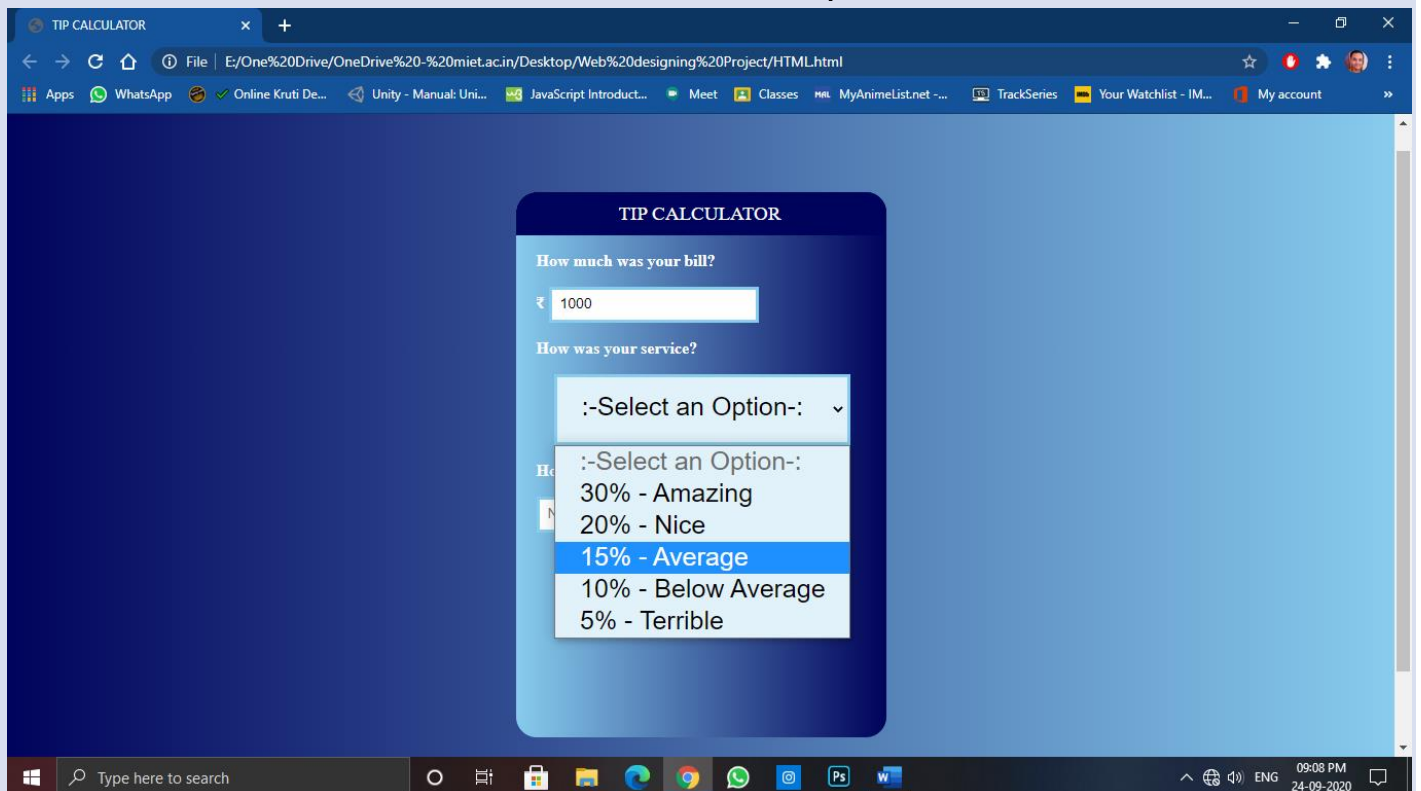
TIP CALCULATOR ×

File | E:/One%20Drive/OneDrive%20-%20miet.ac.in/Desktop/Web%20designing%20Project/HTML.html

Apps WhatsApp Online Kruti De... Unity - Manual: Uni... JavaScript Introduct... Meet Classes MyAnimeList.net -... TrackSeries Your Watchlist - IM... My account »

TIP CALCULATOR

How much was your bill?

₹ 1000

How was your service?

:-Select an Option-:

Ho

N

:-Select an Option-:
30% - Amazing
20% - Nice
15% - Average
10% - Below Average
5% - Terrible

Type here to search

ENG 09:08 PM 24-09-2020